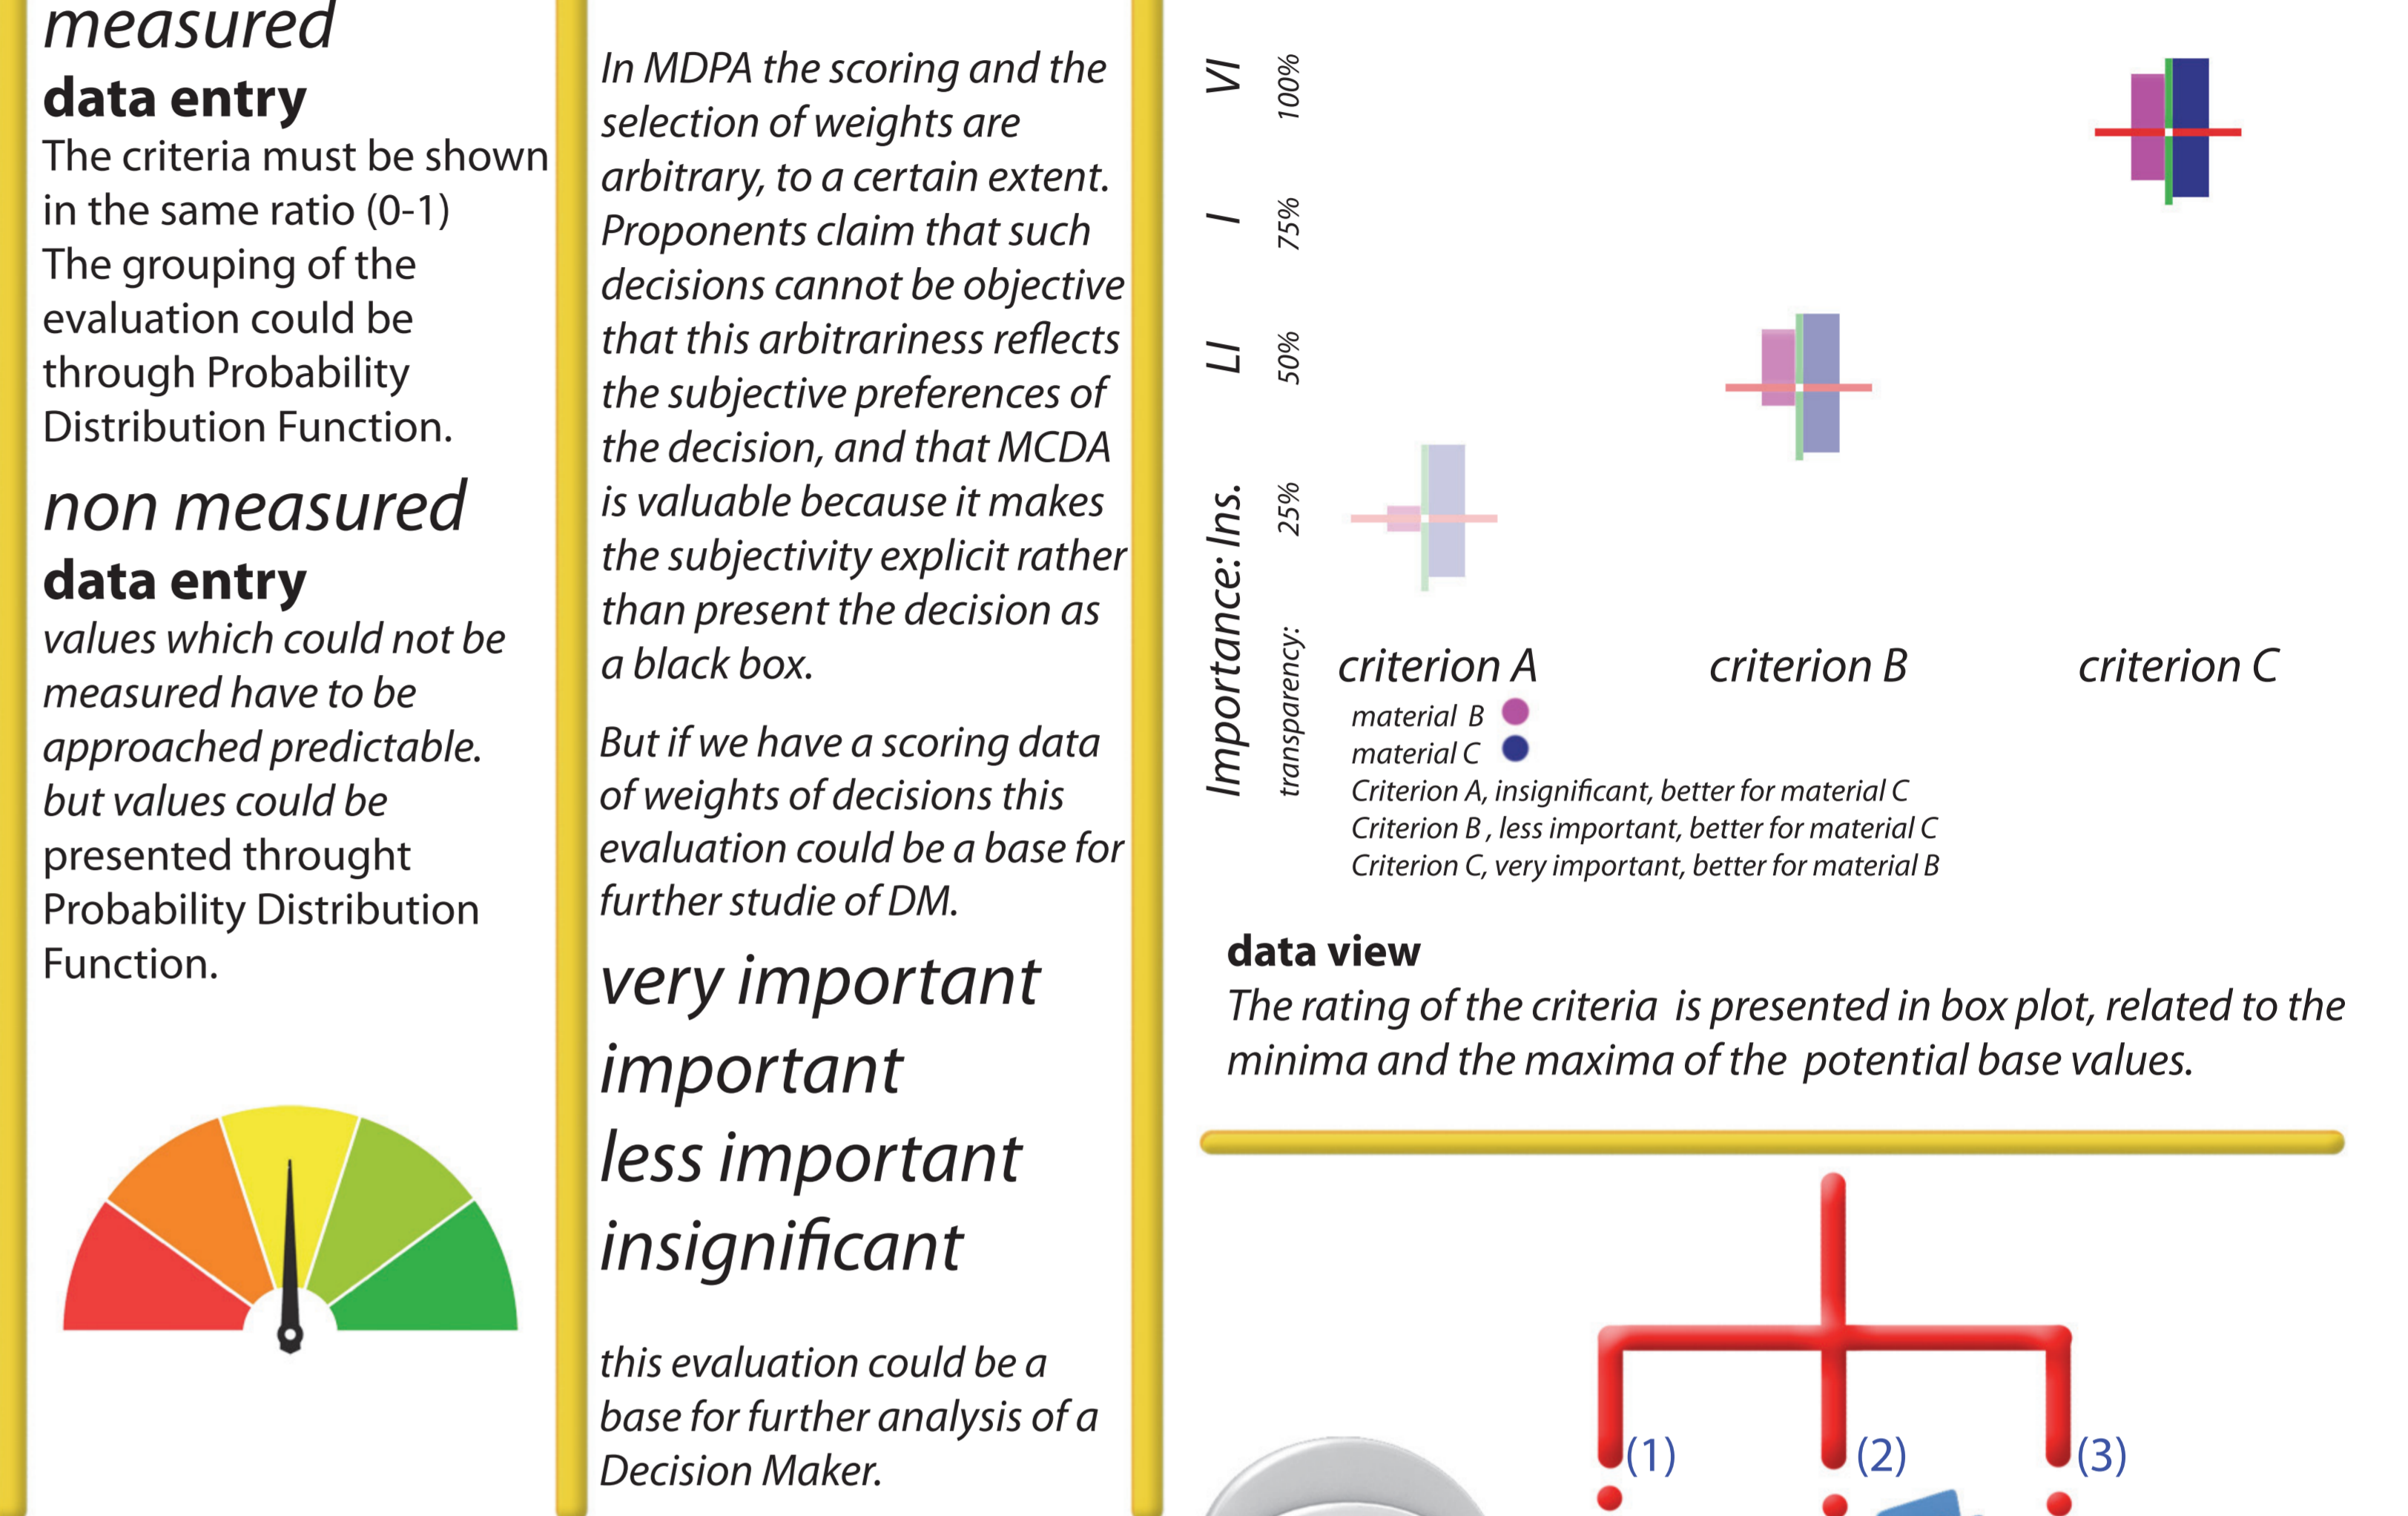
measured
data entry
The criteria must be shown in the same ratio (0-1) The grouping of the evaluation could be through Probability Distribution Function.

non measured
data entry
values which could not be measured have to be approached predictable. but values could be presented throught Probability Distribution Function.

In MDPA the scoring and the selection of weights are arbitrary, to a certain extent. Proponents claim that such decisions cannot be objective that this arbitrariness reflects the subjective preferences of the decision, and that MCDA is valuable because it makes the subjectivity explicit rather than present the decision as a black box.

But if we have a scoring data of weights of decisions this evaluation could be a base for further studie of DM.

very important
important
less important
insignificant

this evaluation could be a base for further analysis of a Decision Maker.

VI
I
LI
Importance: Ins.
100%
75%
50%
25%
transparency:
criterion A
criterion B
criterion C
material B
material C
Criterion A, insignificant, better for material C
Criterion B , less important, better for material C
Criterion C, very important, better for material B

data view
The rating of the criteria is presented in box plot, related to the minima and the maxima of the potential base values.

(1)
(2)
(3)